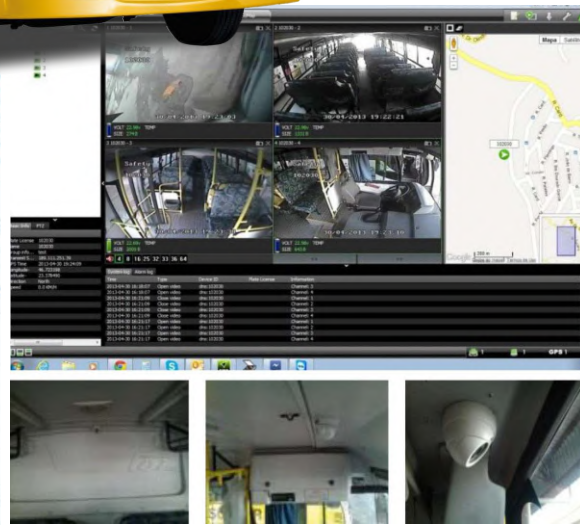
Safety
30-04-2013 19:22:13
30-04-2013 19:22:13
Safety
30-04-2013 19:22:13
30-04-2013 19:22:13
VOLT 22.9N TEMP
SIZE
Mapa
4 8 16:25 32 36 64
Type
Device ID
Plate License
Information
Open video
Channel: 1
Channel: 2
Channel: 3
Channel: 4
Google
GPS 1